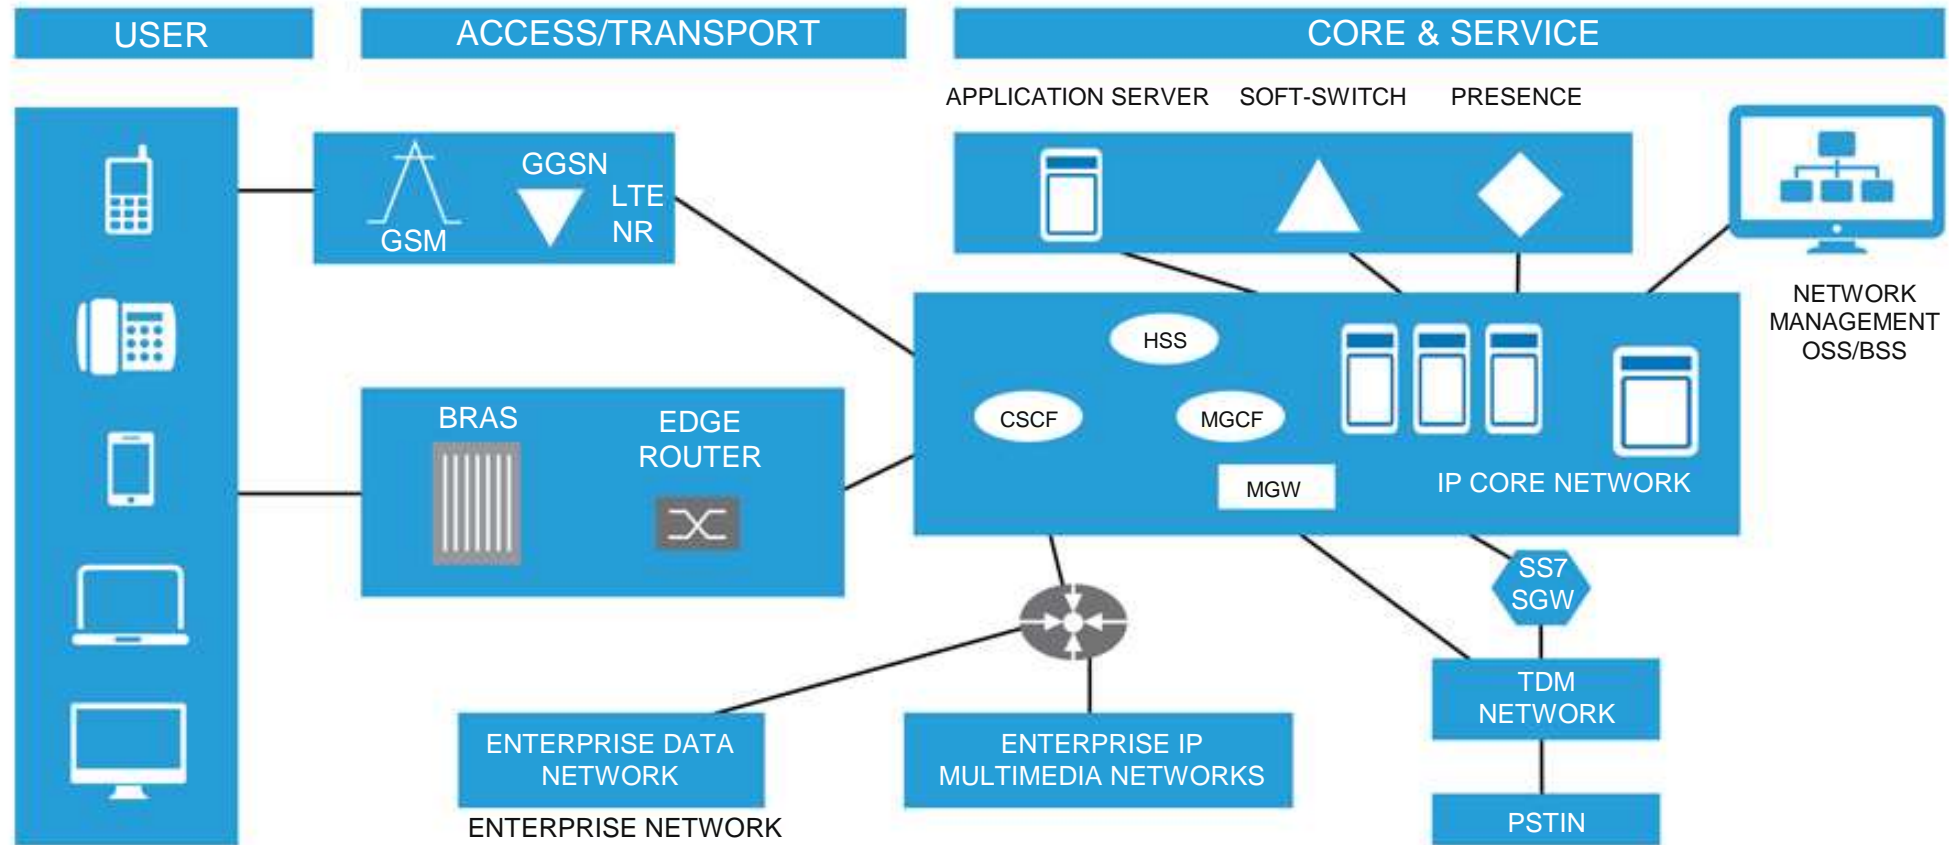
USER

ACCESS/TRANSPORT

CORE & SERVICE

APPLICATION SERVER SOFT-SWITCH PRESENCE

GSM GGSN LTE NR

NETWORK MANAGEMENT OSS/BSS

HSS

CSCF

MGCF

MGW

IP CORE NETWORK

BRAS

EDGE ROUTER

SS7 SGW

TDM NETWORK

PSTIN

ENTERPRISE DATA NETWORK

ENTERPRISE IP MULTIMEDIA NETWORKS

ENTERPRISE NETWORK